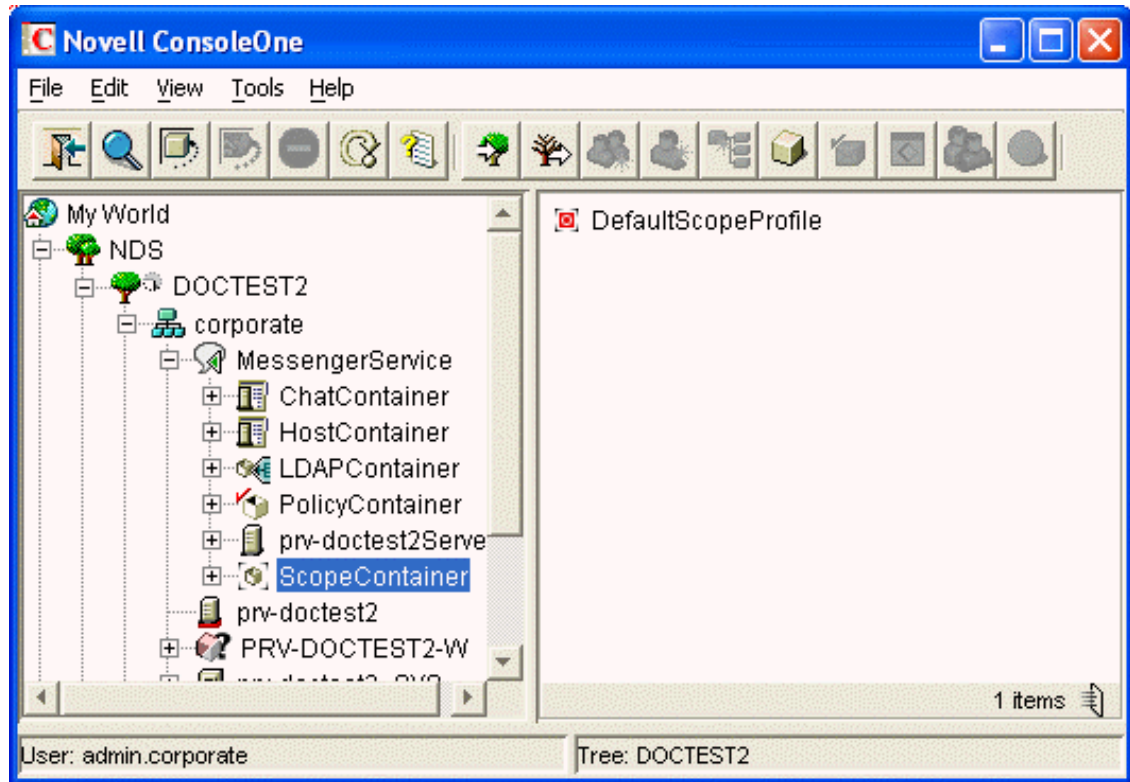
Novell ConsoleOne

File Edit View Tools Help

My World
NDS
DOCTEST2
corporate
MessengerService
ChatContainer
HostContainer
LDAPContainer
PolicyContainer
prv-doctest2Serve
ScopeContainer
prv-doctest2
PRV-DOCTEST2-W
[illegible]

DefaultScopeProfile

1 items

User: admin.corporate
Tree: DOCTEST2